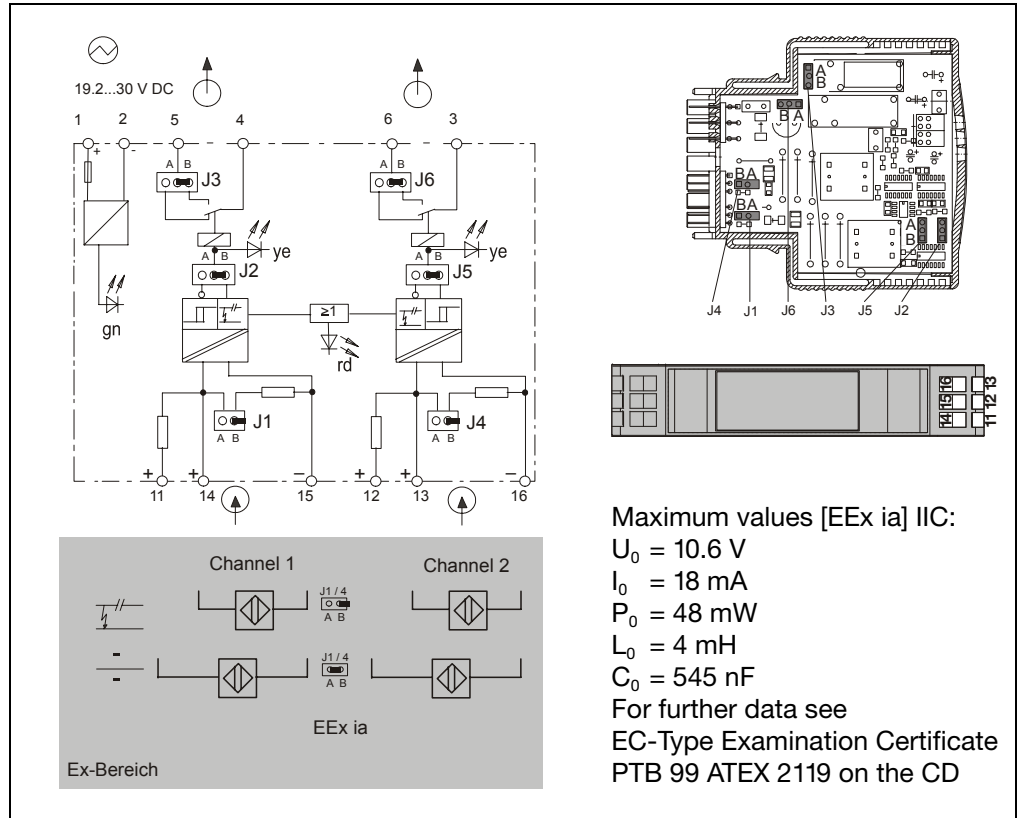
19.2...30 V DC

1 2 5 4 6 3

A B J3
A B J6
ye
A B J2
ye
A B J5
gn
≥1
rd
J1
A B
J4
A B
+ + − + + −
11 14 15 12 13 16

A B
B A
B A
B A
A B
J4 J1 J6 J3 J5 J2

14 15 16
11 12 13

Channel 1
Channel 2
J1 / 4
A B
J1 / 4
A B
EEx ia
Ex-Bereich

Maximum values [EEx ia] IIC:
$U_0 = 10.6$ V
$I_0 = 18$ mA
$P_0 = 48$ mW
$L_0 = 4$ mH
$C_0 = 545$ nF
For further data see
EC-Type Examination Certificate
PTB 99 ATEX 2119 on the CD